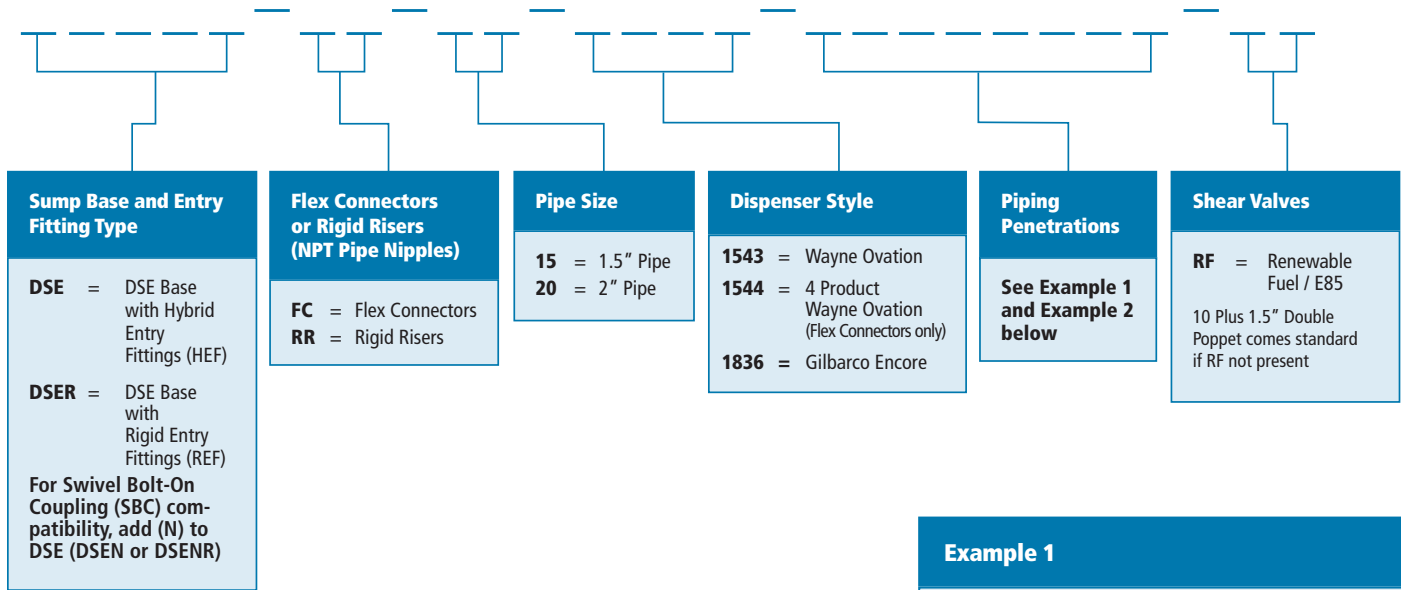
Sump Base and Entry Fitting Type

DSE = DSE Base with Hybrid Entry Fittings (HEF)

DSER = DSE Base with Rigid Entry Fittings (REF)

For Swivel Bolt-On Coupling (SBC) compatibility, add (N) to DSE (DSEN or DSENR)

Flex Connectors or Rigid Risers (NPT Pipe Nipples)

FC = Flex Connectors
RR = Rigid Risers

Pipe Size

15 = 1.5" Pipe
20 = 2" Pipe

Dispenser Style

1543 = Wayne Ovation
1544 = 4 Product Wayne Ovation (Flex Connectors only)
1836 = Gilbarco Encore

Piping Penetrations

See Example 1 and Example 2 below

Shear Valves

RF = Renewable Fuel / E85

10 Plus 1.5" Double Poppet comes standard if RF not present

Example 1